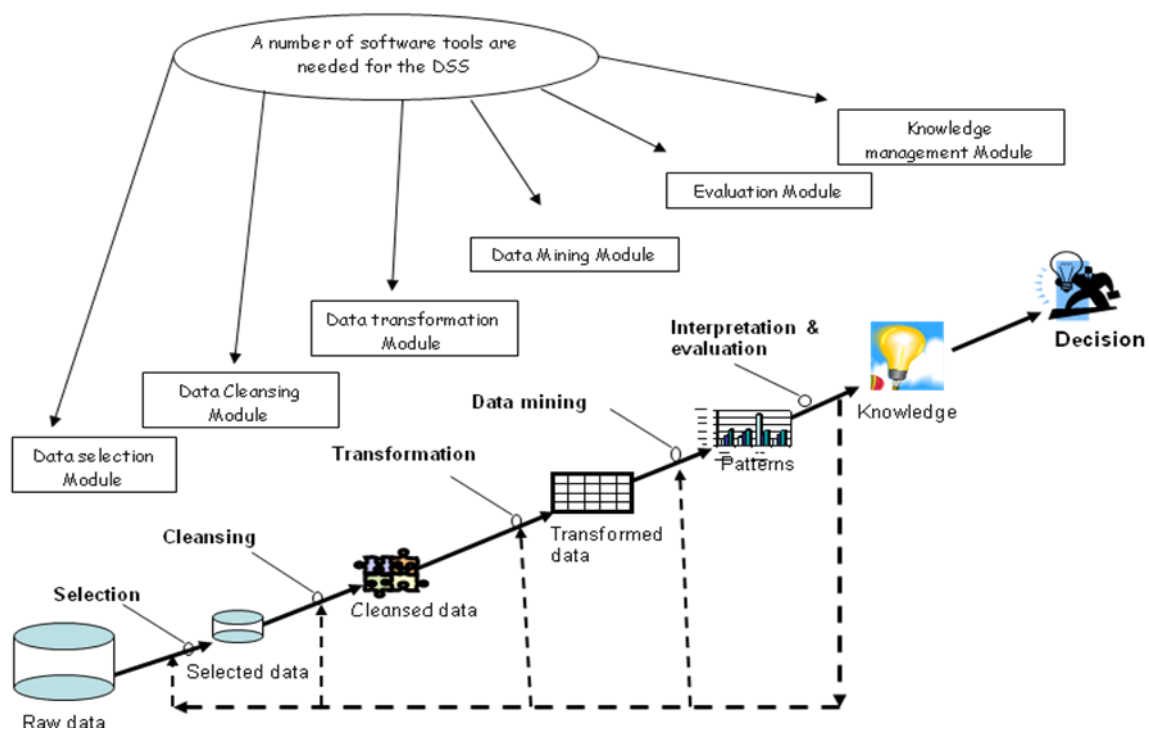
A number of software tools are needed for the DSS

Knowledge management Module

Evaluation Module

Data Mining Module

Data transformation Module

Data Cleansing Module

Data selection Module

Decision

Interpretation & evaluation

Knowledge

Data mining

Patterns

Transformation

Transformed data

Cleansing

Cleansed data

Selection

Selected data

Raw data